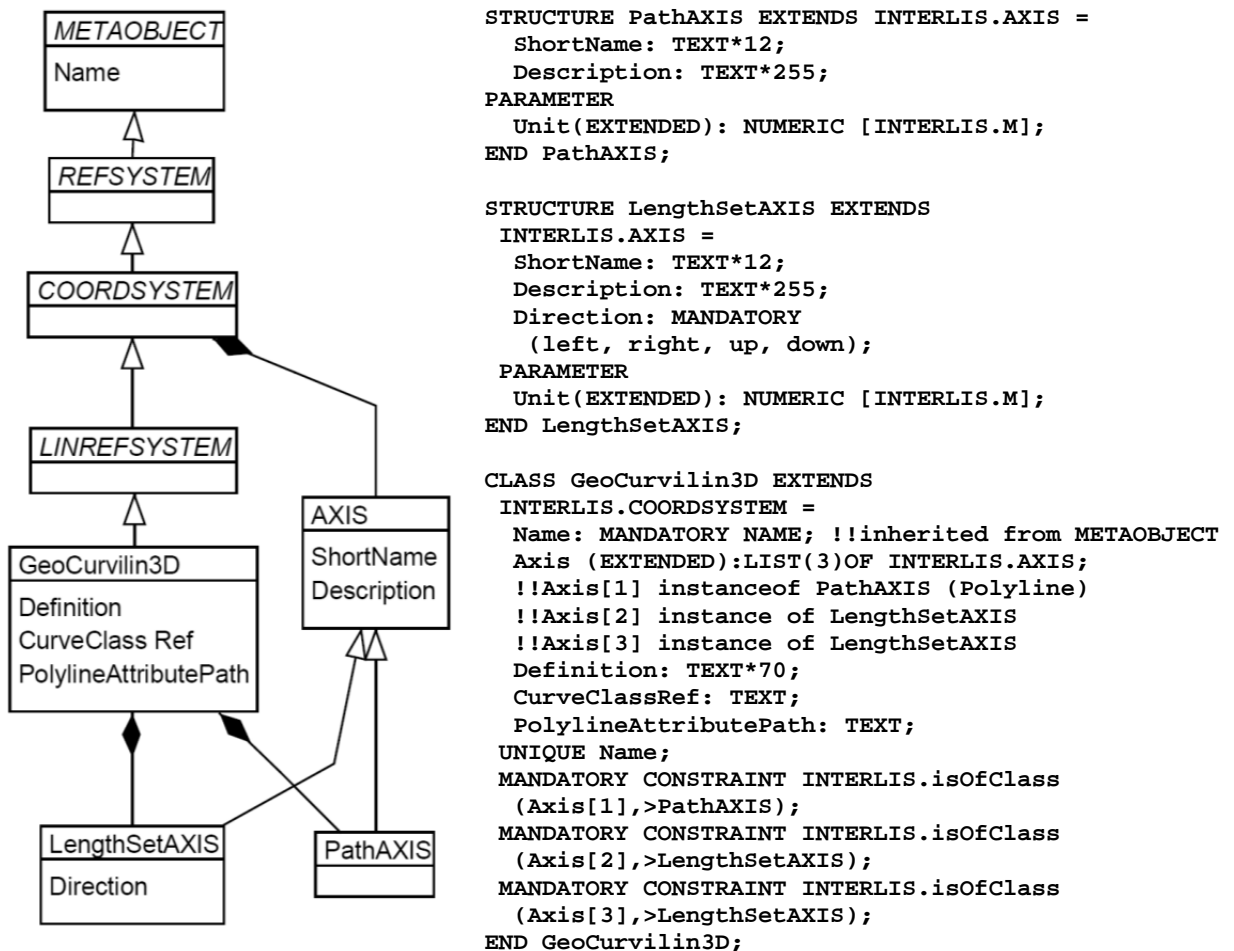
METAOBJECT
Name

REFSYSTEM

COORDSYSTEM

LINREFSYSTEM

AXIS
ShortName
Description

GeoCurvilin3D
Definition
CurveClass Ref
PolylineAttributePath

LengthSetAXIS
Direction

PathAXIS

STRUCTURE PathAXIS EXTENDS INTERLIS.AXIS =
ShortName: TEXT*12;
Description: TEXT*255;
PARAMETER
Unit(EXTENDED): NUMERIC [INTERLIS.M];
END PathAXIS;

STRUCTURE LengthSetAXIS EXTENDS
INTERLIS.AXIS =
ShortName: TEXT*12;
Description: TEXT*255;
Direction: MANDATORY
(left, right, up, down);
PARAMETER
Unit(EXTENDED): NUMERIC [INTERLIS.M];
END LengthSetAXIS;

CLASS GeoCurvilin3D EXTENDS
INTERLIS.COORDSYSTEM =
Name: MANDATORY NAME; !!inherited from METAOBJECT
Axis (EXTENDED):LIST(3)OF INTERLIS.AXIS;
!!Axis[1] instanceof PathAXIS (Polyline)
!!Axis[2] instance of LengthSetAXIS
!!Axis[3] instance of LengthSetAXIS
Definition: TEXT*70;
CurveClassRef: TEXT;
PolylineAttributePath: TEXT;
UNIQUE Name;
MANDATORY CONSTRAINT INTERLIS.isOfClass
(Axis[1],>PathAXIS);
MANDATORY CONSTRAINT INTERLIS.isOfClass
(Axis[2],>LengthSetAXIS);
MANDATORY CONSTRAINT INTERLIS.isOfClass
(Axis[3],>LengthSetAXIS);
END GeoCurvilin3D;